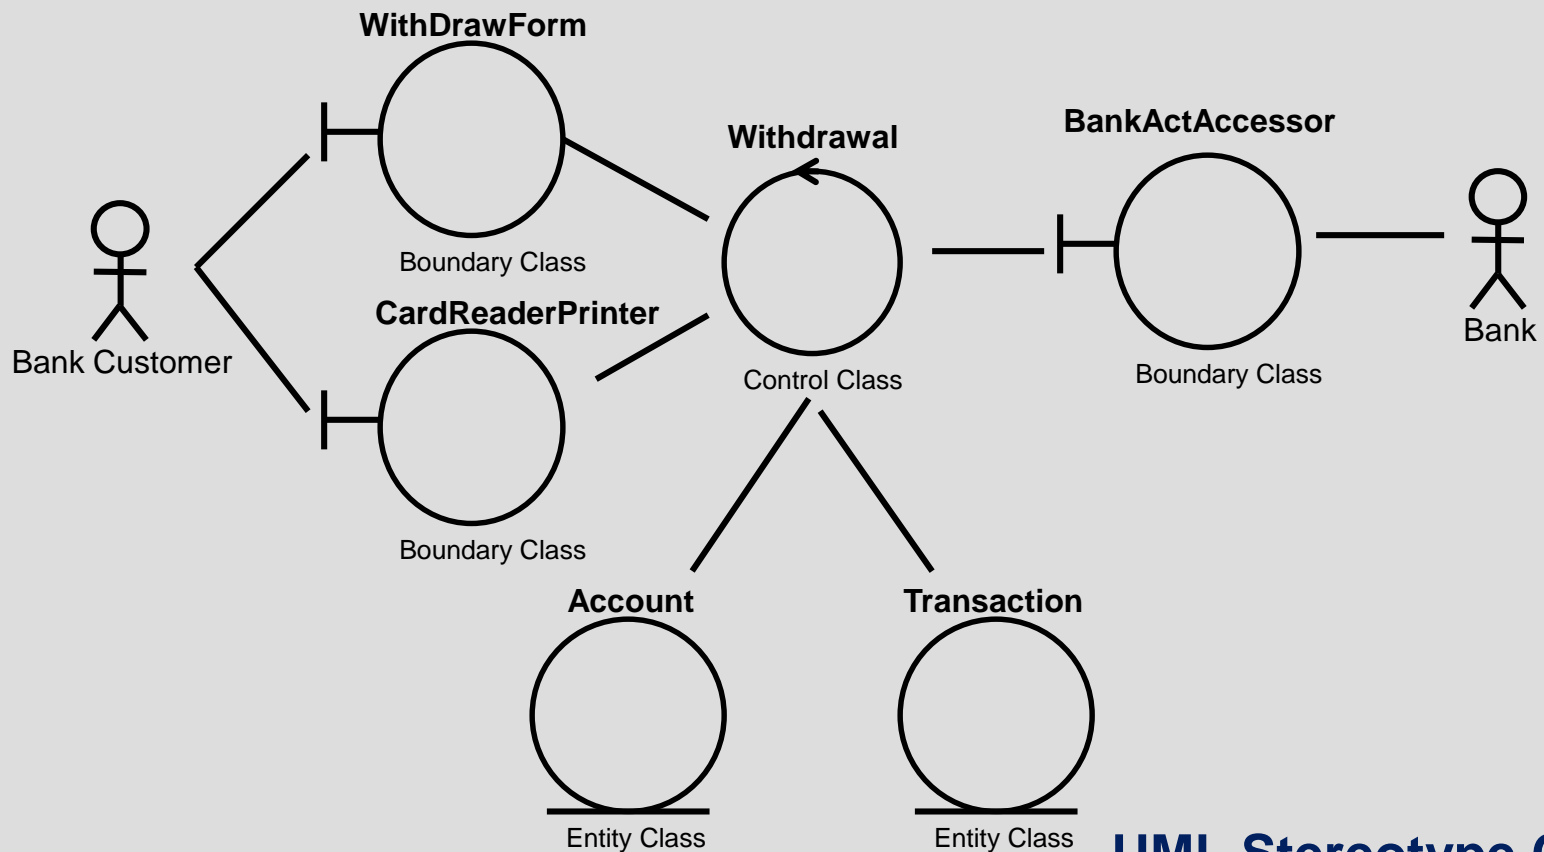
WithDrawForm

Boundary Class

CardReaderPrinter

Boundary Class

Bank Customer

Withdrawal

Control Class

BankActAccessor

Boundary Class

Bank

Account

Entity Class

Transaction

Entity Class

UML Stereotype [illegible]